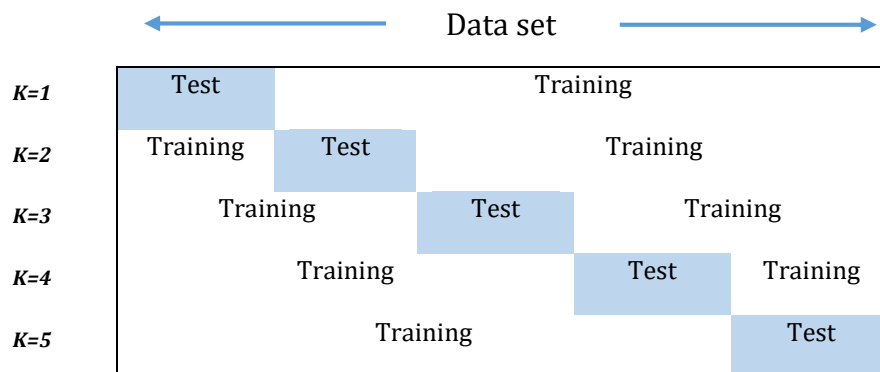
Data set

| | | | | | |
|---|---|---|---|---|---|
| K=1 | Test | Training | | | |
| K=2 | Training | Test | Training | | |
| K=3 | Training | | Test | Training | |
| K=4 | Training | | | Test | Training |
| K=5 | Training | | | | Test |